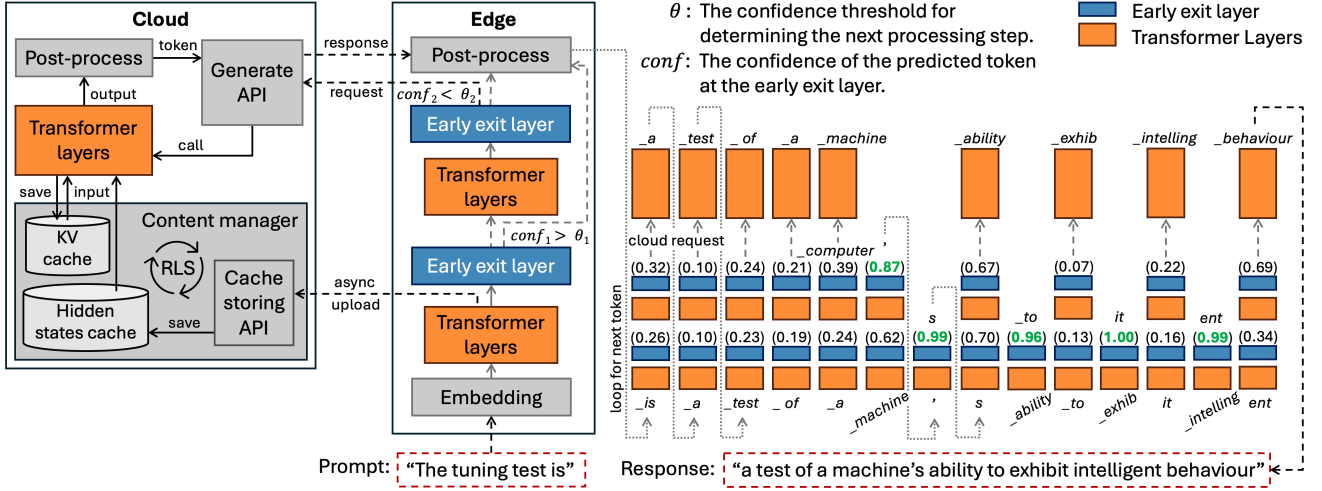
Cloud

Post-process

token

Generate API

output

Transformer layers

call

save

input

Content manager

KV cache

RLS

Hidden states cache

save

Cache storing API

response

request

async upload

Edge

Post-process

$conf_2 < \theta_2$

Early exit layer

Transformer layers

$conf_1 > \theta_1$

Early exit layer

Transformer layers

Embedding

Prompt: "The tuning test is"

$\theta$ : The confidence threshold for determining the next processing step.

$conf$ : The confidence of the predicted token at the early exit layer.

Early exit layer

Transformer Layers

_a _test _of _a _machine _ability _exhib _intelling _behaviour

cloud request

_computer ,

(0.32) (0.10) (0.24) (0.21) (0.39) (0.87) (0.67) (0.07) (0.22) (0.69)

s _to it ent

(0.26) (0.10) (0.23) (0.19) (0.24) (0.62) (0.99) (0.70) (0.96) (0.13) (1.00) (0.16) (0.99) (0.34)

loop for next token

_is _a _test _of _a _machine , s _ability _to _exhib it _intelling ent

Response: "a test of a machine's ability to exhibit intelligent behaviour"